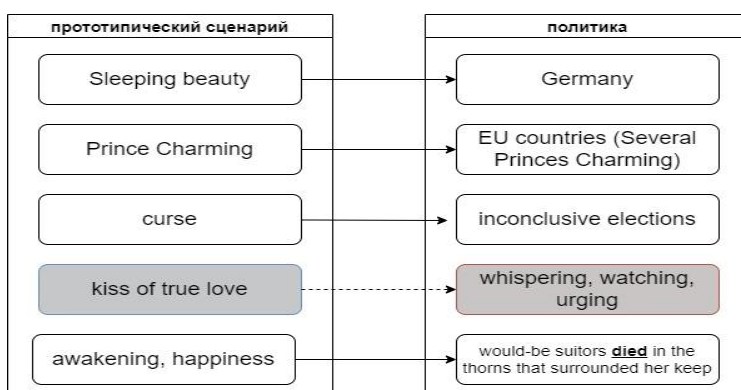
прототипический сценарий

Sleeping beauty

Prince Charming

curse

kiss of true love

awakening, happiness

политика

Germany

EU countries (Several Princes Charming)

inconclusive elections

whispering, watching, urging

would-be suitors **died** in the thorns that surrounded her keep